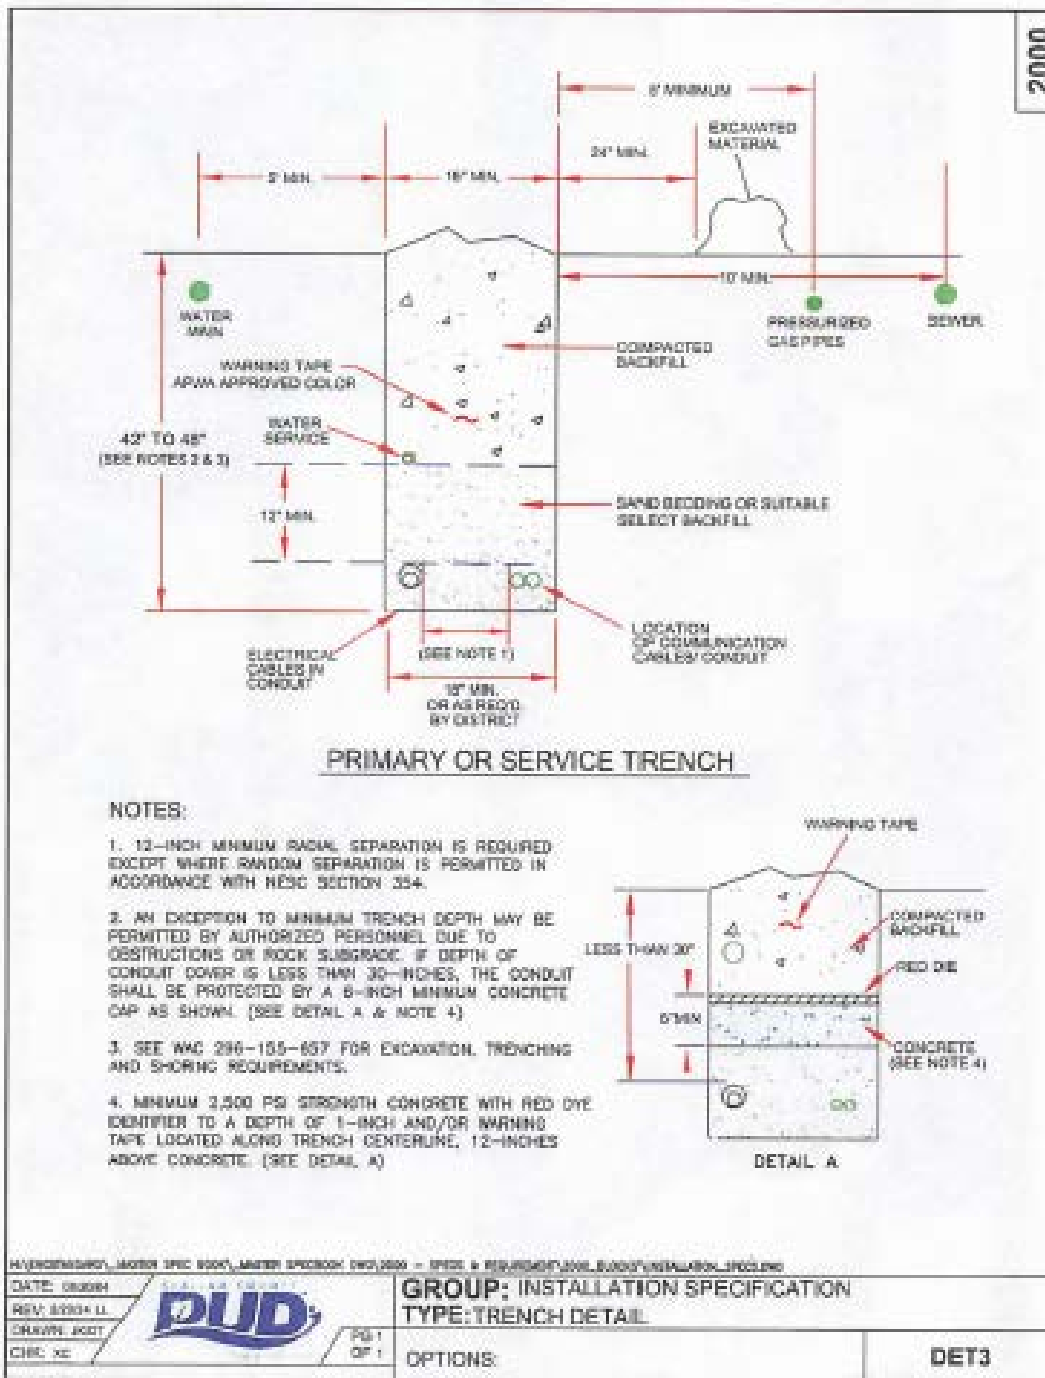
2000

5' MINIMUM

EXCAVATED MATERIAL

24" MIN.

5' MIN.

18" MIN.

10' MIN.

WATER MAIN

PRESSURIZED GAS PIPES

SEWER

COMPACTED BACKFILL

WARNING TAPE APWA APPROVED COLOR

WATER SERVICE

42" TO 48" (SEE NOTES 2 & 3)

12" MIN.

SAND BEDDING OR SUITABLE SELECT BACKFILL

ELECTRICAL CABLES IN CONDUIT

(SEE NOTE 1)

LOCATION OF COMMUNICATION CABLES/CONDUIT

18" MIN. OR AS REQ'D BY DISTRICT

PRIMARY OR SERVICE TRENCH

NOTES:

1. 12-INCH MINIMUM RADIAL SEPARATION IS REQUIRED EXCEPT WHERE RANDOM SEPARATION IS PERMITTED IN ACCORDANCE WITH NESC SECTION 354.

2. AN EXCEPTION TO MINIMUM TRENCH DEPTH MAY BE PERMITTED BY AUTHORIZED PERSONNEL DUE TO OBSTRUCTIONS OR ROCK SUBGRADE. IF DEPTH OF CONDUIT COVER IS LESS THAN 30-INCHES, THE CONDUIT SHALL BE PROTECTED BY A 6-INCH MINIMUM CONCRETE CAP AS SHOWN. (SEE DETAIL A & NOTE 4)

3. SEE WAC 296-155-657 FOR EXCAVATION, TRENCHING AND SHORING REQUIREMENTS.

4. MINIMUM 2,500 PSI STRENGTH CONCRETE WITH RED DYE IDENTIFIER TO A DEPTH OF 1-INCH AND/OR WARNING TAPE LOCATED ALONG TRENCH CENTERLINE, 12-INCHES ABOVE CONCRETE. (SEE DETAIL A)

WARNING TAPE

COMPACTED BACKFILL

LESS THAN 30"

RED DIE

6" MIN

CONCRETE (SEE NOTE 4)

DETAIL A

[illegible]

DATE: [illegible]
REV: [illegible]
DRAWN: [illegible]
CHK: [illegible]

PUD

PG 1 OF 1

GROUP: INSTALLATION SPECIFICATION
TYPE: TRENCH DETAIL

OPTIONS:

DET3